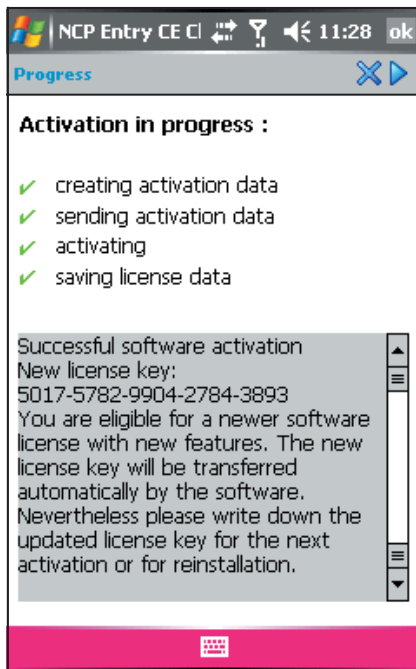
NCP Entry CE Cl 11:28 ok

Progress

Activation in progress :

✔ creating activation data
✔ sending activation data
✔ activating
✔ saving license data

Successful software activation
New license key:
5017-5782-9904-2784-3893
You are eligible for a newer software license with new features. The new license key will be transferred automatically by the software. Nevertheless please write down the updated license key for the next activation or for reinstallation.